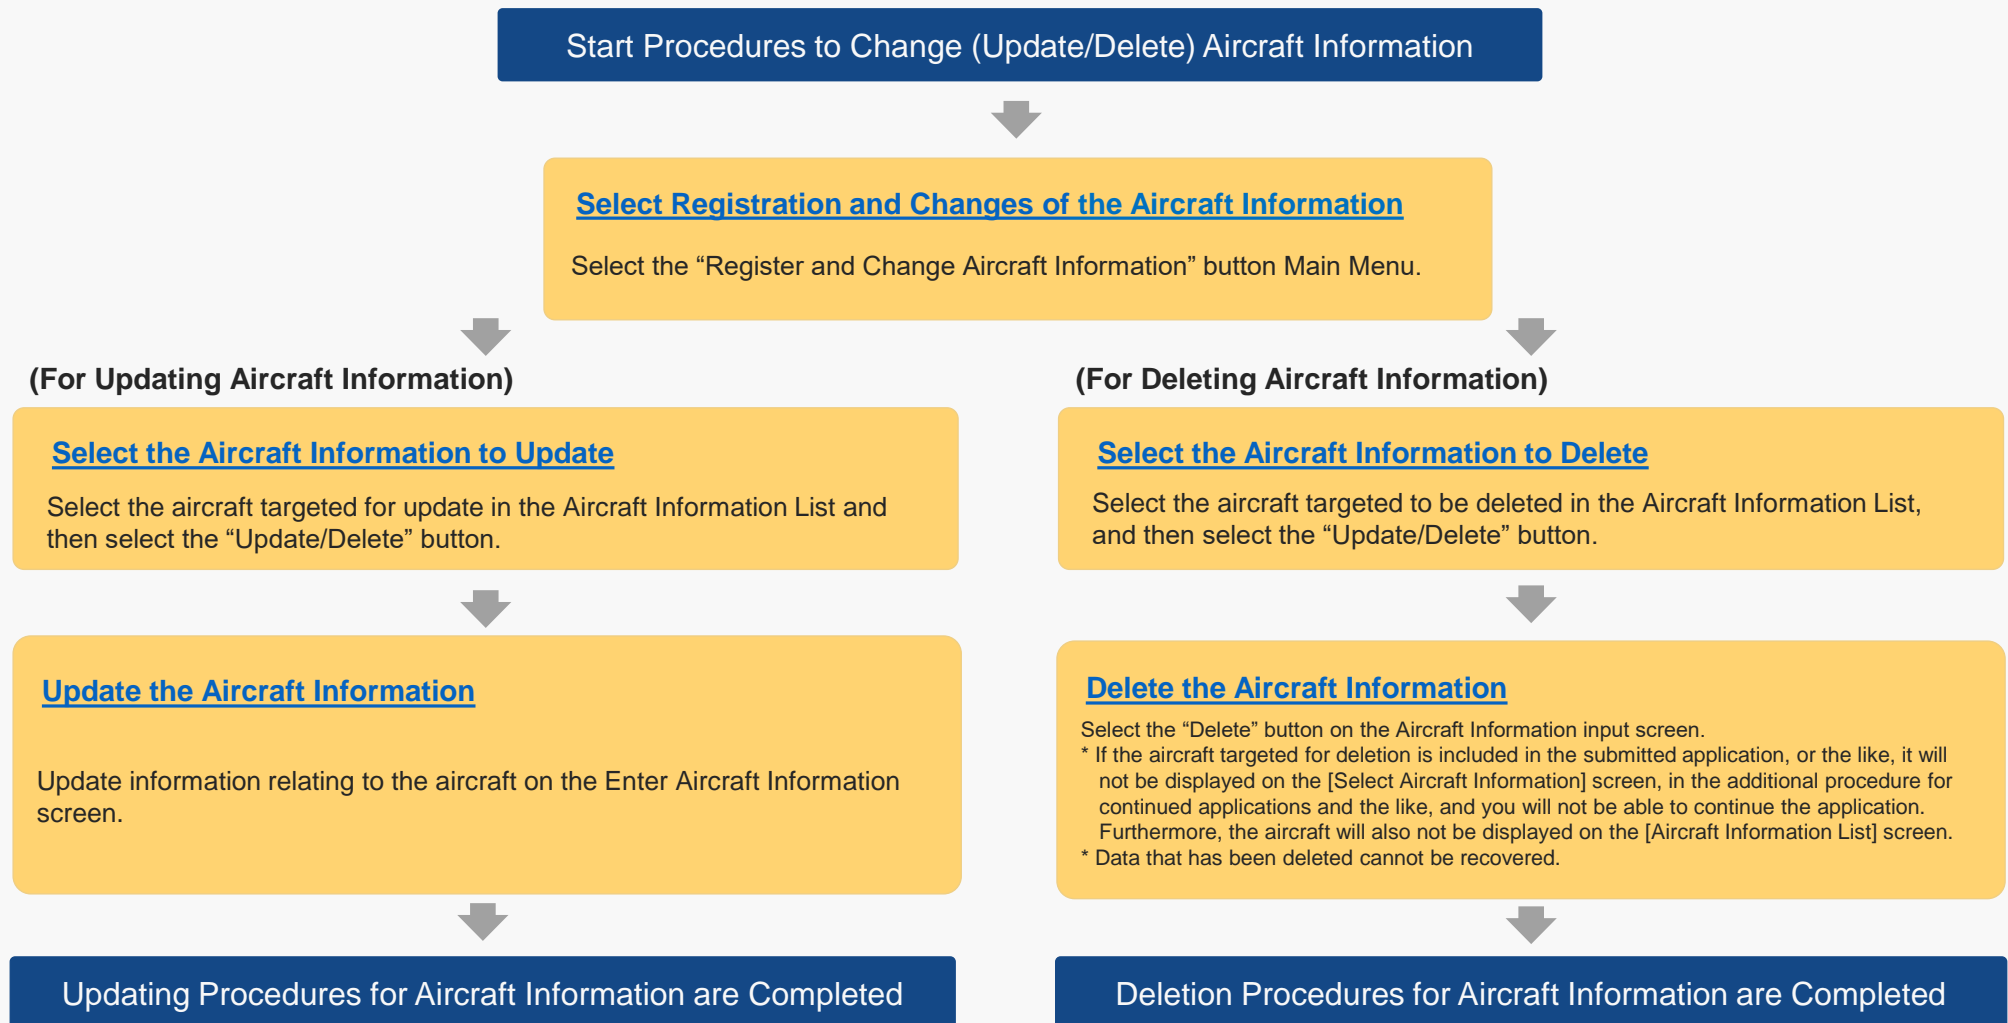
Start Procedures to Change (Update/Delete) Aircraft Information

Select Registration and Changes of the Aircraft Information

Select the “Register and Change Aircraft Information” button Main Menu.

(For Updating Aircraft Information)

Select the Aircraft Information to Update

Select the aircraft targeted for update in the Aircraft Information List and then select the “Update/Delete” button.

Update the Aircraft Information

Update information relating to the aircraft on the Enter Aircraft Information screen.

Updating Procedures for Aircraft Information are Completed

(For Deleting Aircraft Information)

Select the Aircraft Information to Delete

Select the aircraft targeted to be deleted in the Aircraft Information List, and then select the “Update/Delete” button.

Delete the Aircraft Information

Select the “Delete” button on the Aircraft Information input screen.
* If the aircraft targeted for deletion is included in the submitted application, or the like, it will not be displayed on the [Select Aircraft Information] screen, in the additional procedure for continued applications and the like, and you will not be able to continue the application. Furthermore, the aircraft will also not be displayed on the [Aircraft Information List] screen.
* Data that has been deleted cannot be recovered.

Deletion Procedures for Aircraft Information are Completed